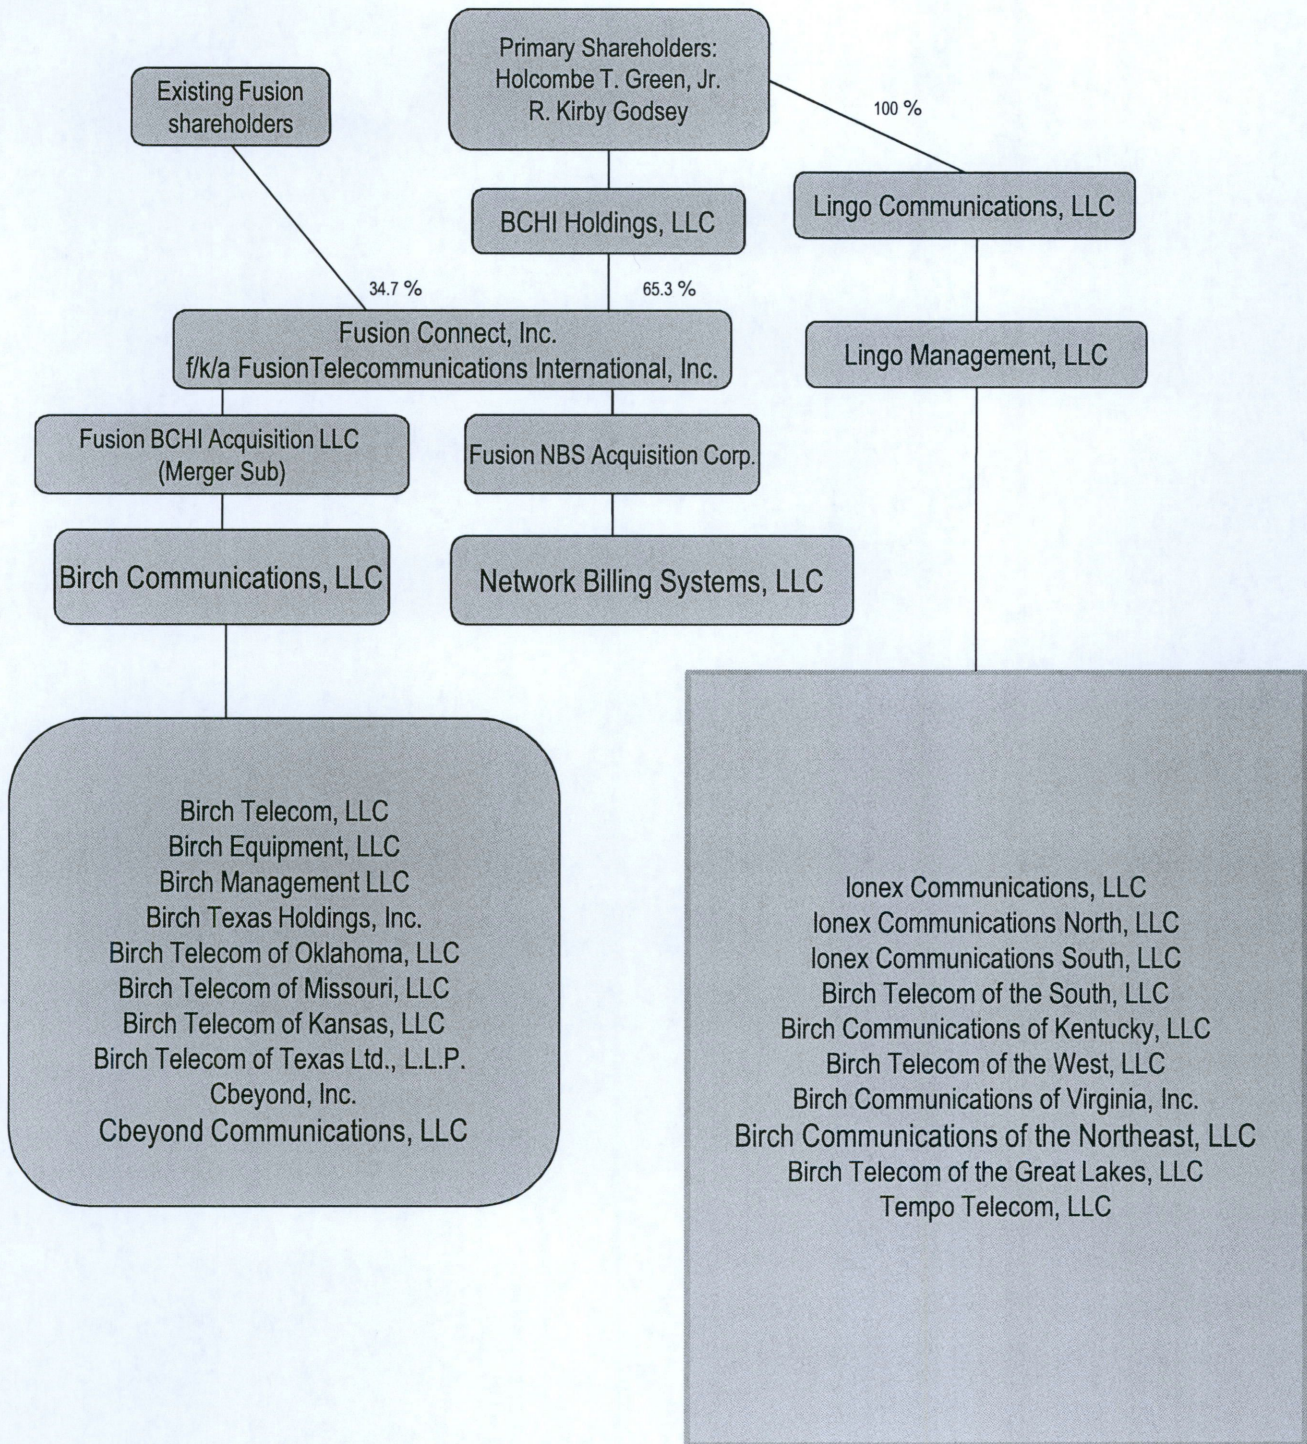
Primary Shareholders:
Holcombe T. Green, Jr.
R. Kirby Godsey

Existing Fusion shareholders

100 %

BCHI Holdings, LLC

Lingo Communications, LLC

34.7 %

65.3 %

Fusion Connect, Inc.
f/k/a FusionTelecommunications International, Inc.

Lingo Management, LLC

Fusion BCHI Acquisition LLC
(Merger Sub)

Fusion NBS Acquisition Corp.

Birch Communications, LLC

Network Billing Systems, LLC

Birch Telecom, LLC
Birch Equipment, LLC
Birch Management LLC
Birch Texas Holdings, Inc.
Birch Telecom of Oklahoma, LLC
Birch Telecom of Missouri, LLC
Birch Telecom of Kansas, LLC
Birch Telecom of Texas Ltd., L.L.P.
Cbeyond, Inc.
Cbeyond Communications, LLC

Ionex Communications, LLC
Ionex Communications North, LLC
Ionex Communications South, LLC
Birch Telecom of the South, LLC
Birch Communications of Kentucky, LLC
Birch Telecom of the West, LLC
Birch Communications of Virginia, Inc.
Birch Communications of the Northeast, LLC
Birch Telecom of the Great Lakes, LLC
Tempo Telecom, LLC